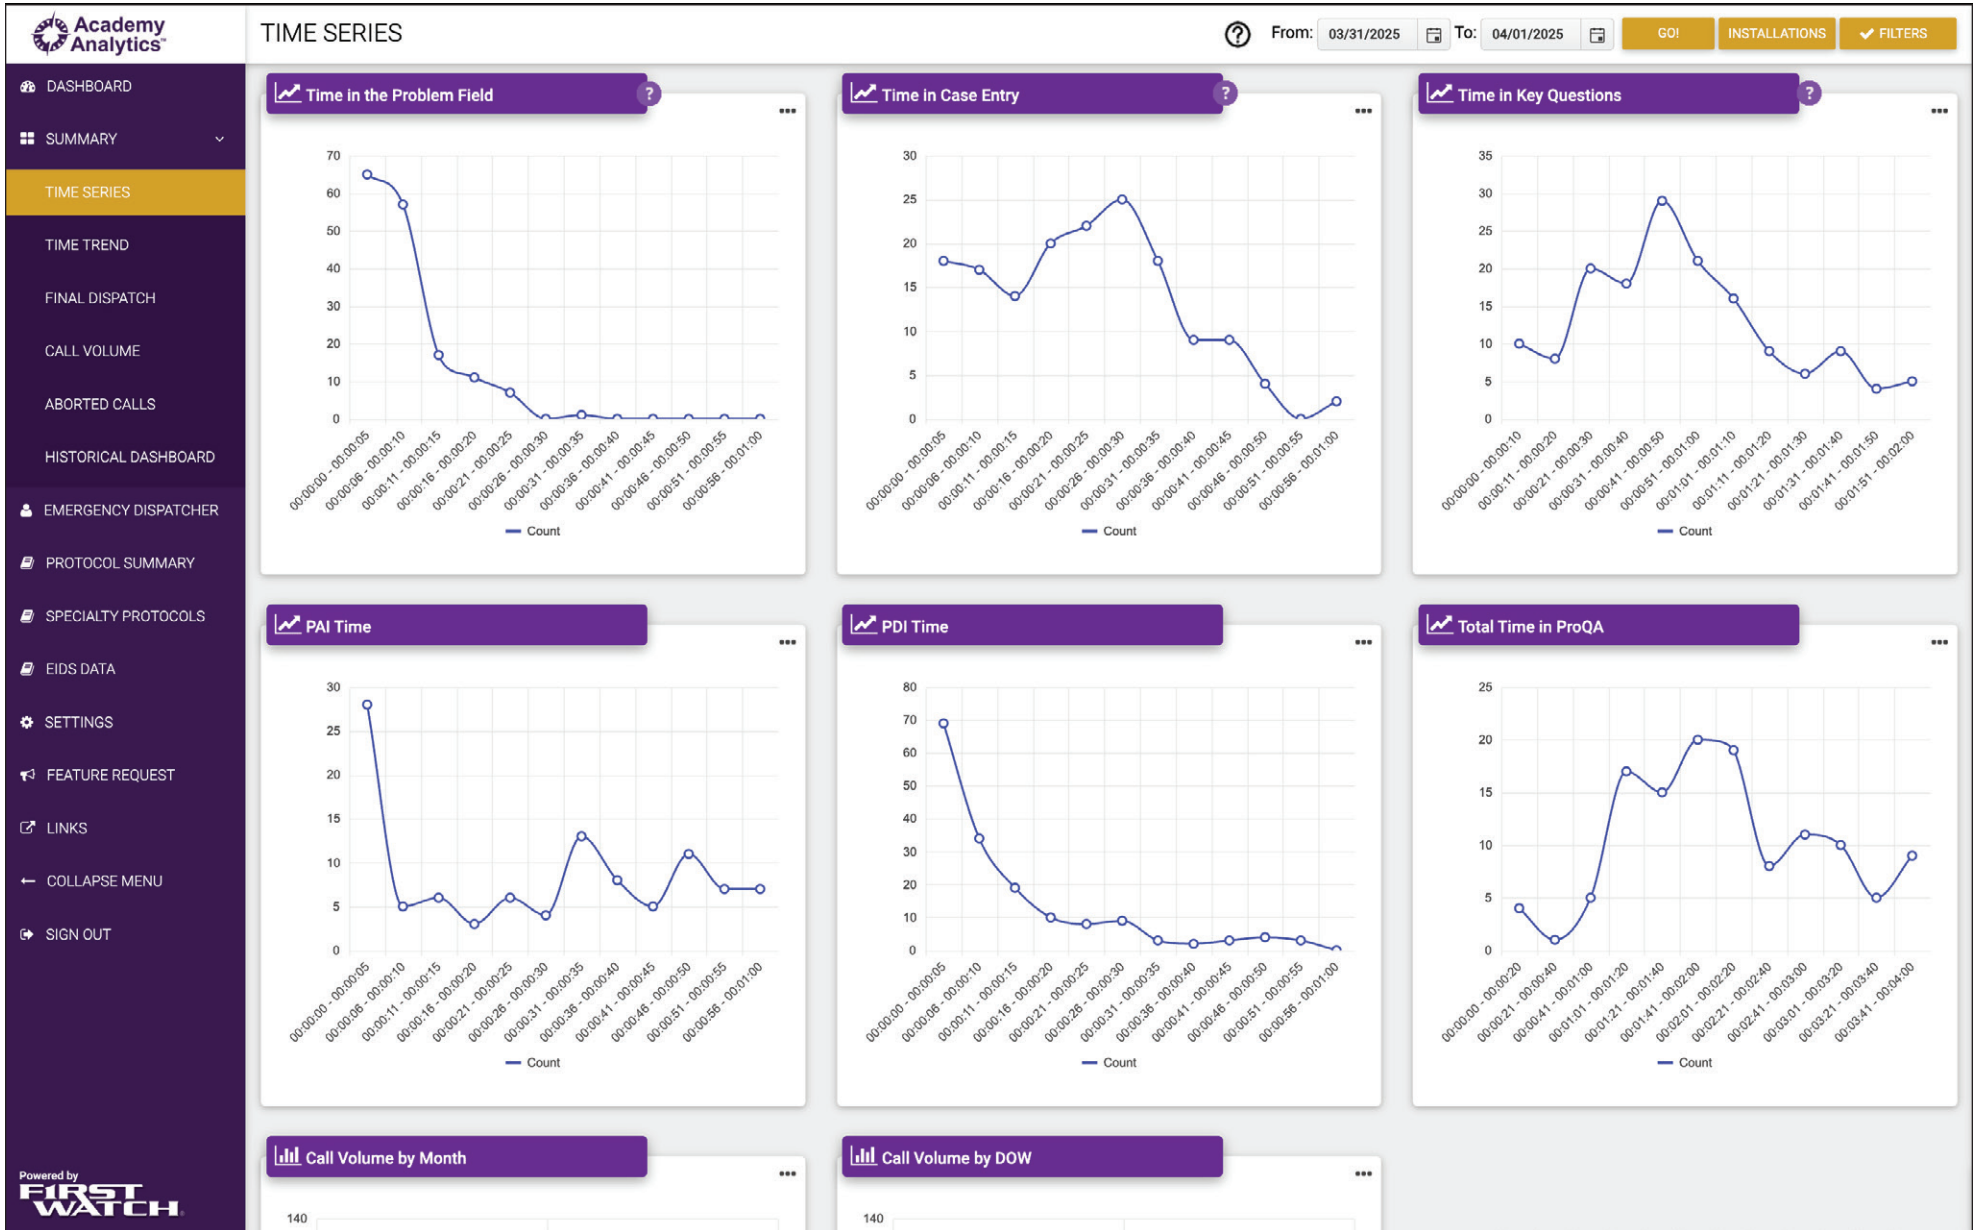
Academy Analytics

TIME SERIES

From: 03/31/2025 To: 04/01/2025 GO! INSTALLATIONS FILTERS

DASHBOARD
SUMMARY
TIME SERIES
TIME TREND
FINAL DISPATCH
CALL VOLUME
ABORTED CALLS
HISTORICAL DASHBOARD
EMERGENCY DISPATCHER
PROTOCOL SUMMARY
SPECIALTY PROTOCOLS
EIDS DATA
SETTINGS
FEATURE REQUEST
LINKS
COLLAPSE MENU
SIGN OUT

Powered by FIRST WATCH

Time in the Problem Field

70
60
50
40
30
20
10
0

00:00:00 - 00:00:05
00:00:06 - 00:00:10
00:00:11 - 00:00:15
00:00:16 - 00:00:20
00:00:21 - 00:00:25
00:00:26 - 00:00:30
00:00:31 - 00:00:35
00:00:36 - 00:00:40
00:00:41 - 00:00:45
00:00:46 - 00:00:50
00:00:51 - 00:00:55
00:00:56 - 00:01:00

Count

Time in Case Entry

30
25
20
15
10
5
0

00:00:00 - 00:00:05
00:00:06 - 00:00:10
00:00:11 - 00:00:15
00:00:16 - 00:00:20
00:00:21 - 00:00:25
00:00:26 - 00:00:30
00:00:31 - 00:00:35
00:00:36 - 00:00:40
00:00:41 - 00:00:45
00:00:46 - 00:00:50
00:00:51 - 00:00:55
00:00:56 - 00:01:00

Count

Time in Key Questions

35
30
25
20
15
10
5
0

00:00:00 - 00:00:10
00:00:11 - 00:00:20
00:00:21 - 00:00:30
00:00:31 - 00:00:40
00:00:41 - 00:00:50
00:00:51 - 00:01:00
00:01:01 - 00:01:10
00:01:11 - 00:01:20
00:01:21 - 00:01:30
00:01:31 - 00:01:40
00:01:41 - 00:01:50
00:01:51 - 00:02:00

Count

PAI Time

30
25
20
15
10
5
0

00:00:00 - 00:00:05
00:00:06 - 00:00:10
00:00:11 - 00:00:15
00:00:16 - 00:00:20
00:00:21 - 00:00:25
00:00:26 - 00:00:30
00:00:31 - 00:00:35
00:00:36 - 00:00:40
00:00:41 - 00:00:45
00:00:46 - 00:00:50
00:00:51 - 00:00:55
00:00:56 - 00:01:00

Count

PDI Time

80
70
60
50
40
30
20
10
0

00:00:00 - 00:00:05
00:00:06 - 00:00:10
00:00:11 - 00:00:15
00:00:16 - 00:00:20
00:00:21 - 00:00:25
00:00:26 - 00:00:30
00:00:31 - 00:00:35
00:00:36 - 00:00:40
00:00:41 - 00:00:45
00:00:46 - 00:00:50
00:00:51 - 00:00:55
00:00:56 - 00:01:00

Count

Total Time in ProQA

25
20
15
10
5
0

00:00:00 - 00:00:20
00:00:21 - 00:00:40
00:00:41 - 00:01:00
00:01:01 - 00:01:20
00:01:21 - 00:01:40
00:01:41 - 00:02:00
00:02:01 - 00:02:20
00:02:21 - 00:02:40
00:02:41 - 00:03:00
00:03:01 - 00:03:20
00:03:21 - 00:03:40
00:03:41 - 00:04:00

Count

Call Volume by Month

140

Call Volume by DOW

140